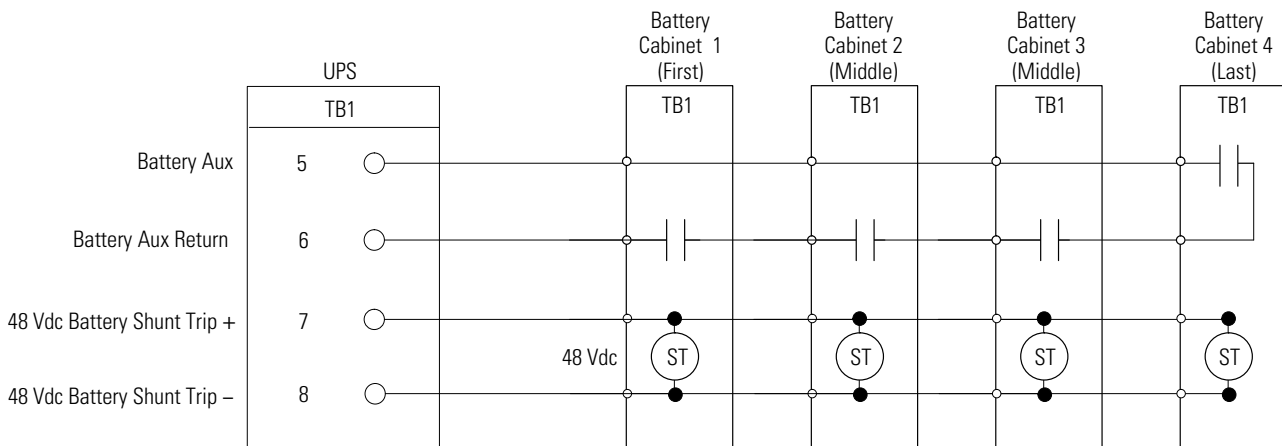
Battery Cabinet 1 (First)

Battery Cabinet 2 (Middle)

Battery Cabinet 3 (Middle)

Battery Cabinet 4 (Last)

UPS

TB1

TB1

TB1

TB1

TB1

Battery Aux 5

Battery Aux Return 6

48 Vdc Battery Shunt Trip + 7

48 Vdc

ST

ST

ST

ST

48 Vdc Battery Shunt Trip – 8